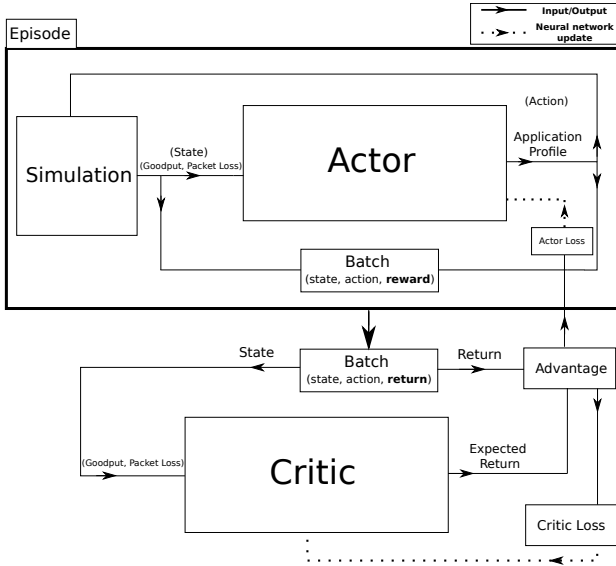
Input/Output
Neural network update

Episode

(Action)

Simulation

(State)
(Goodput, Packet Loss)

Actor

Application Profile

Actor Loss

Batch
(state, action, **reward**)

State

Batch
(state, action, **return**)

Return

Advantage

(Goodput, Packet Loss)

Critic

Expected Return

Critic Loss